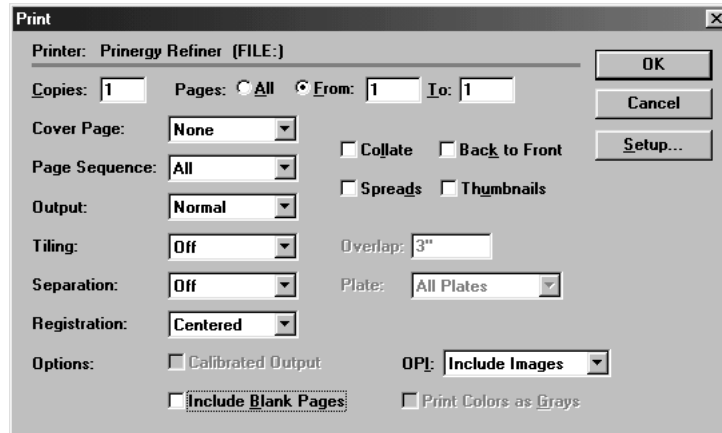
Print

Printer: Prinergy Refiner (FILE:)

OK

Cancel

Setup...

Copies: 1 Pages: All From: 1 To: 1

Cover Page: None

Page Sequence: All

Collate Back to Front

Spreads Thumbnails

Output: Normal

Tiling: Off

Overlap: 3"

Separation: Off

Plate: All Plates

Registration: Centered

Options:

Calibrated Output

OPI: Include Images

Include Blank Pages

Print Colors as Grays